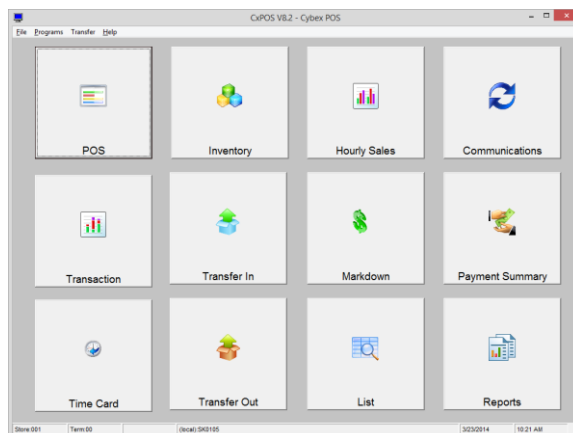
CxPOS V8.2 - Cybex POS

File Programs Transfer Help

POS

Inventory

Hourly Sales

Communications

Transaction

Transfer In

Markdown

Payment Summary

Time Card

Transfer Out

List

Reports

Store:001 Term:00 (local):SK0105 3/23/2014 10:21 AM